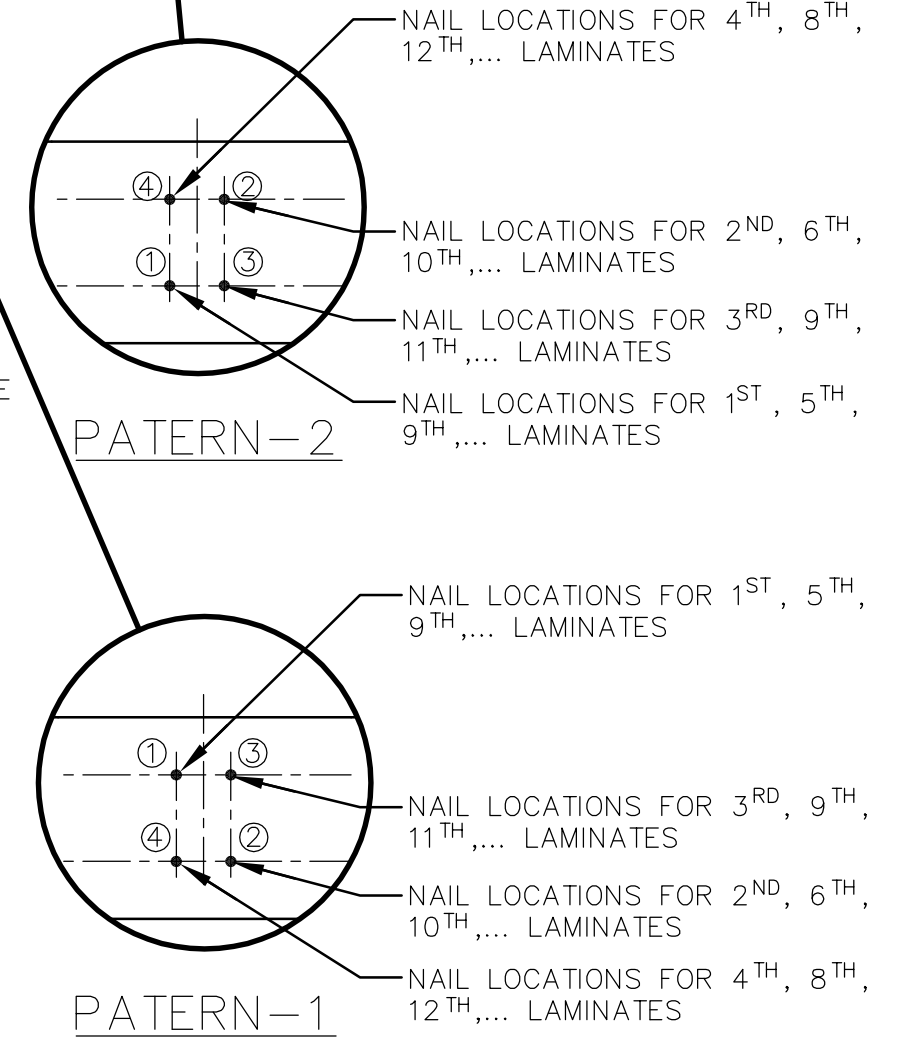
NAIL LOCATIONS FOR 4$^{TH}$, 8$^{TH}$, 12$^{TH}$,... LAMINATES

④ ②

① ③

NAIL LOCATIONS FOR 2$^{ND}$, 6$^{TH}$, 10$^{TH}$,... LAMINATES

NAIL LOCATIONS FOR 3$^{RD}$, 9$^{TH}$, 11$^{TH}$,... LAMINATES

E

NAIL LOCATIONS FOR 1$^{ST}$, 5$^{TH}$, 9$^{TH}$,... LAMINATES

PATERN–2

NAIL LOCATIONS FOR 1$^{ST}$, 5$^{TH}$, 9$^{TH}$,... LAMINATES

① ③

④ ②

NAIL LOCATIONS FOR 3$^{RD}$, 9$^{TH}$, 11$^{TH}$,... LAMINATES

NAIL LOCATIONS FOR 2$^{ND}$, 6$^{TH}$, 10$^{TH}$,... LAMINATES

NAIL LOCATIONS FOR 4$^{TH}$, 8$^{TH}$, 12$^{TH}$,... LAMINATES

PATERN–1